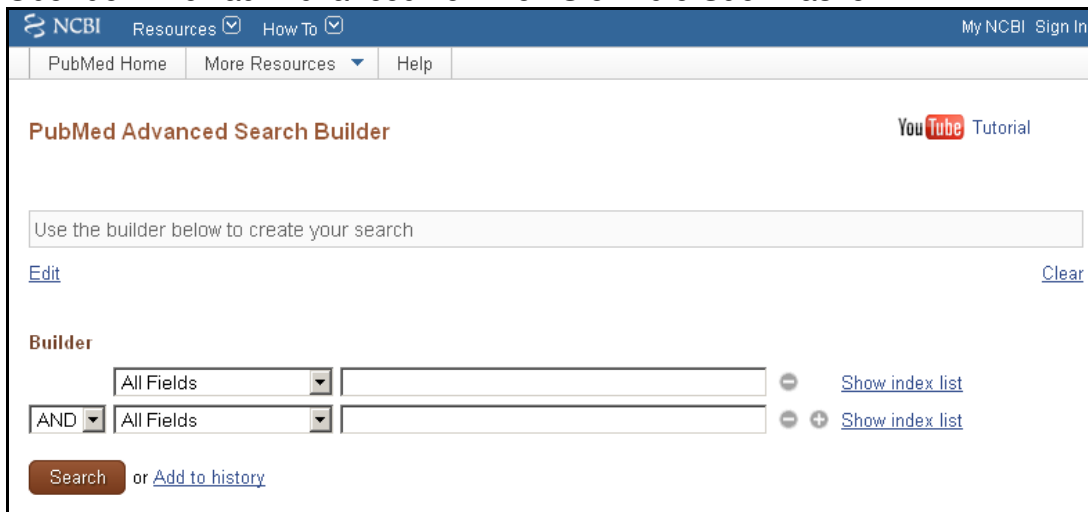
NCBI Resources How To My NCBI Sign In

PubMed Home More Resources Help

PubMed Advanced Search Builder

YouTube Tutorial

Use the builder below to create your search

Edit

Clear

Builder

All Fields

Show index list

AND All Fields

Show index list

Search or Add to history